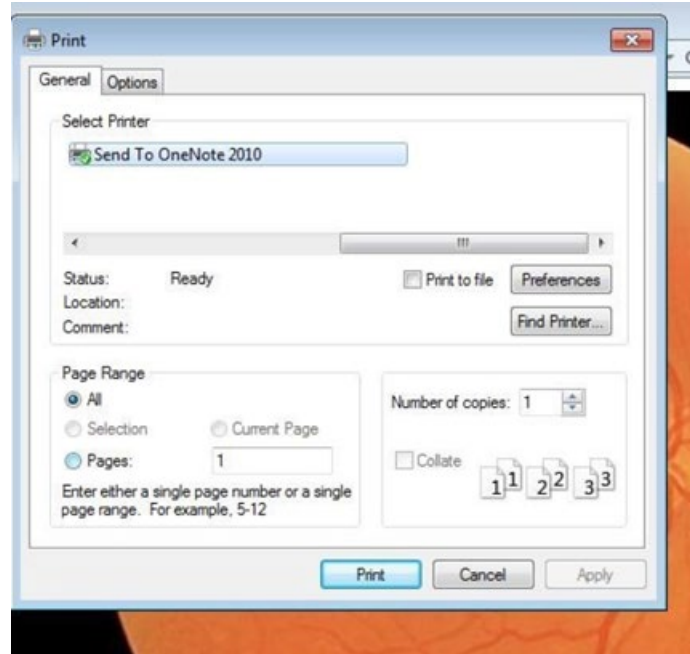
Print

General Options

Select Printer

Send To OneNote 2010

Status: Ready
Location:
Comment:

Print to file Preferences

Find Printer...

Page Range
All
Selection Current Page
Pages: 1
Enter either a single page number or a single page range. For example, 5-12

Number of copies: 1

Collate 1 1 2 2 3 3

Print Cancel Apply